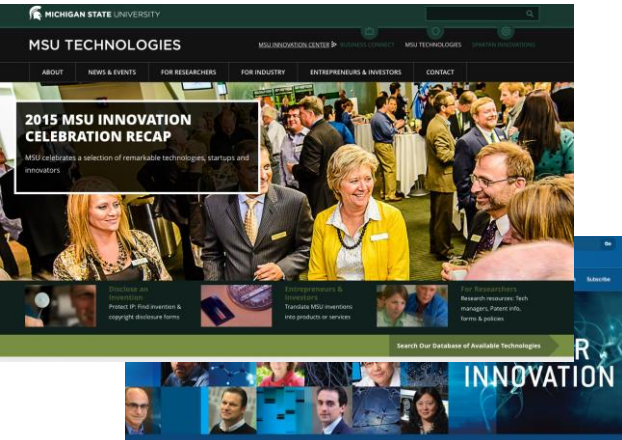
MICHIGAN STATE UNIVERSITY

MSU TECHNOLOGIES

MSU INNOVATION CENTER ▶ BUSINESS CONNECT MSU TECHNOLOGIES SPARTAN INNOVATIONS

ABOUT NEWS & EVENTS FOR RESEARCHERS FOR INDUSTRY ENTREPRENEURS & INVESTORS CONTACT

2015 MSU INNOVATION CELEBRATION RECAP

MSU celebrates a selection of remarkable technologies, startups and innovators

Disclose an Invention
Protect IP: Find invention & copyright disclosure forms

Entrepreneurs & Investors
Translate MSU inventions into products or services

For Researchers
Research resources: Tech managers, Patent info, forms & policies

Search Our Database of Available Technologies

Go

Subscribe

R INNOVATION